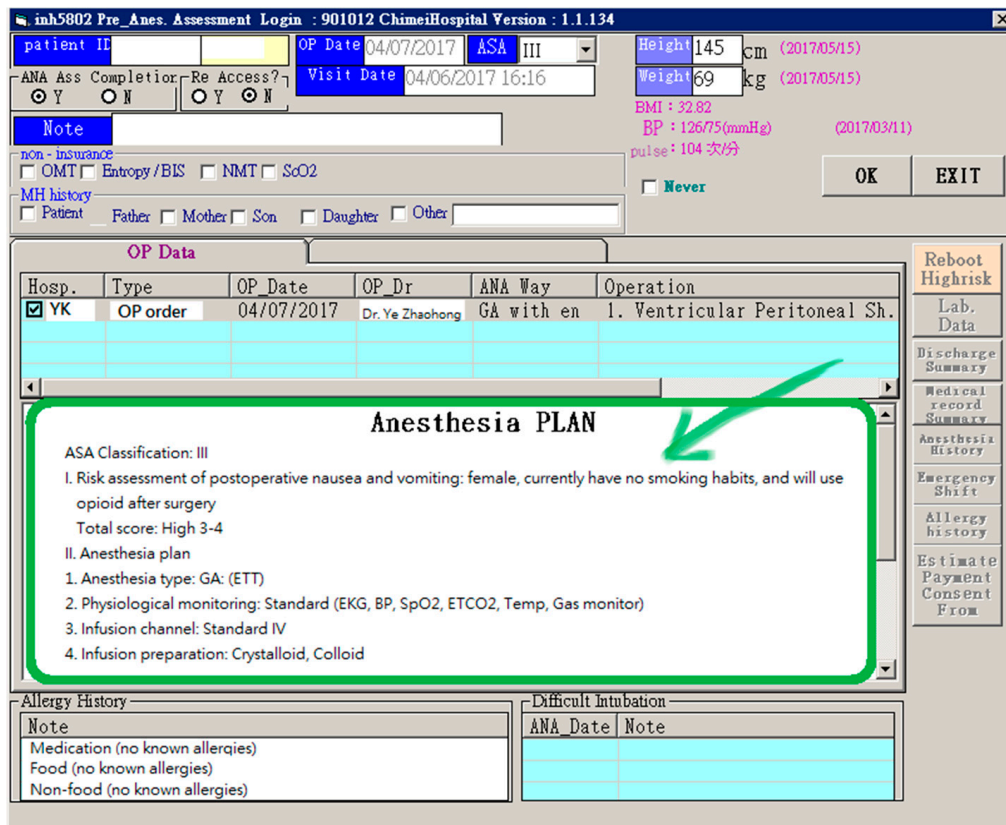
inh5802 Pre_Anes. Assessment Login : 901012 ChimeiHospital Version : 1.1.134

patient ID

OP Date 04/07/2017 ASA III

Height 145 cm (2017/05/15)

Weight 69 kg (2017/05/15)

Visit Date 04/06/2017 16:16

ANA Ass Completion Y N

Re Access? Y N

Note

BMI : 32.82
BP : 126/75(mmHg) (2017/03/11)
pulse : 104 次/分

non - insurance
OMT Entropy / BIS NMT ScO2

Never

OK EXIT

MH history
Patient Father Mother Son Daughter Other

OP Data

| Hosp. | Type | OP_Date | OP_Dr | ANA Way | Operation |
|---|---|---|---|---|---|
| YK | OP order | 04/07/2017 | Dr. Ye Zhaohong | GA with en | 1. Ventricular Peritoneal Sh. |

Reboot Highrisk
Lab. Data
Discharge Summary
Medical record Summary
Anesthesia History
Emergency Shift
Allergy history
Estimate Payment Consent From

Anesthesia PLAN

ASA Classification: III

I. Risk assessment of postoperative nausea and vomiting: female, currently have no smoking habits, and will use opioid after surgery
Total score: High 3-4

II. Anesthesia plan
1. Anesthesia type: GA: (ETT)
2. Physiological monitoring: Standard (EKG, BP, SpO2, ETCO2, Temp, Gas monitor)
3. Infusion channel: Standard IV
4. Infusion preparation: Crystalloid, Colloid

Allergy History

| Note |
|---|
| Medication (no known allergies) |
| Food (no known allergies) |
| Non-food (no known allergies) |

Difficult Intubation

| ANA_Date | Note |
|---|---|